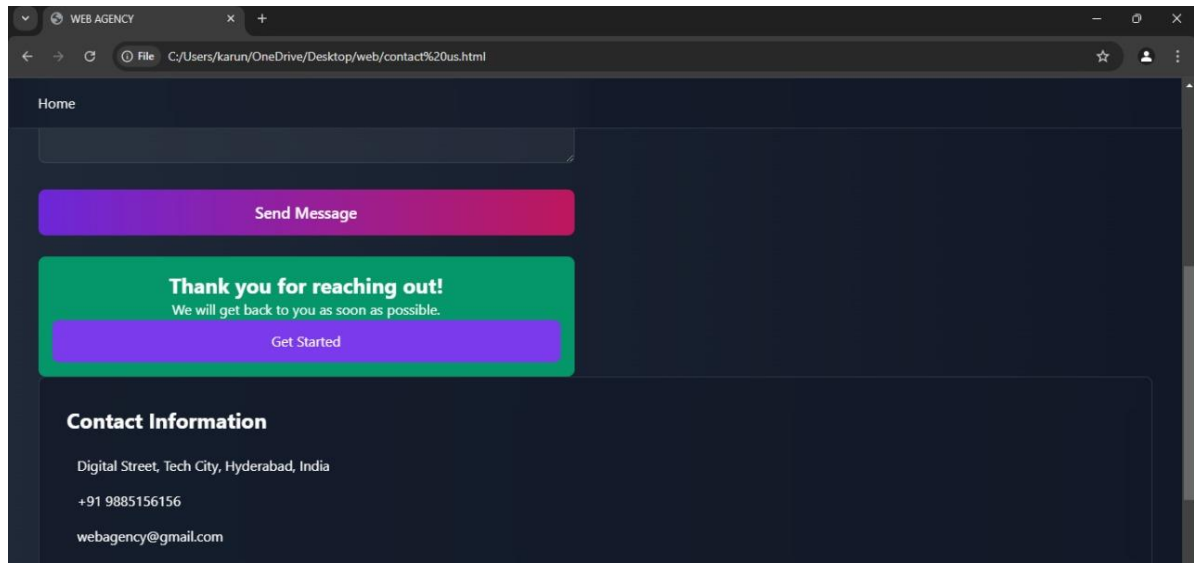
WEB AGENCY

File C:/Users/karun/OneDrive/Desktop/web/contact%20us.html

Home

Send Message

Thank you for reaching out!
We will get back to you as soon as possible.

Get Started

Contact Information

Digital Street, Tech City, Hyderabad, India

+91 9885156156

webagency@gmail.com